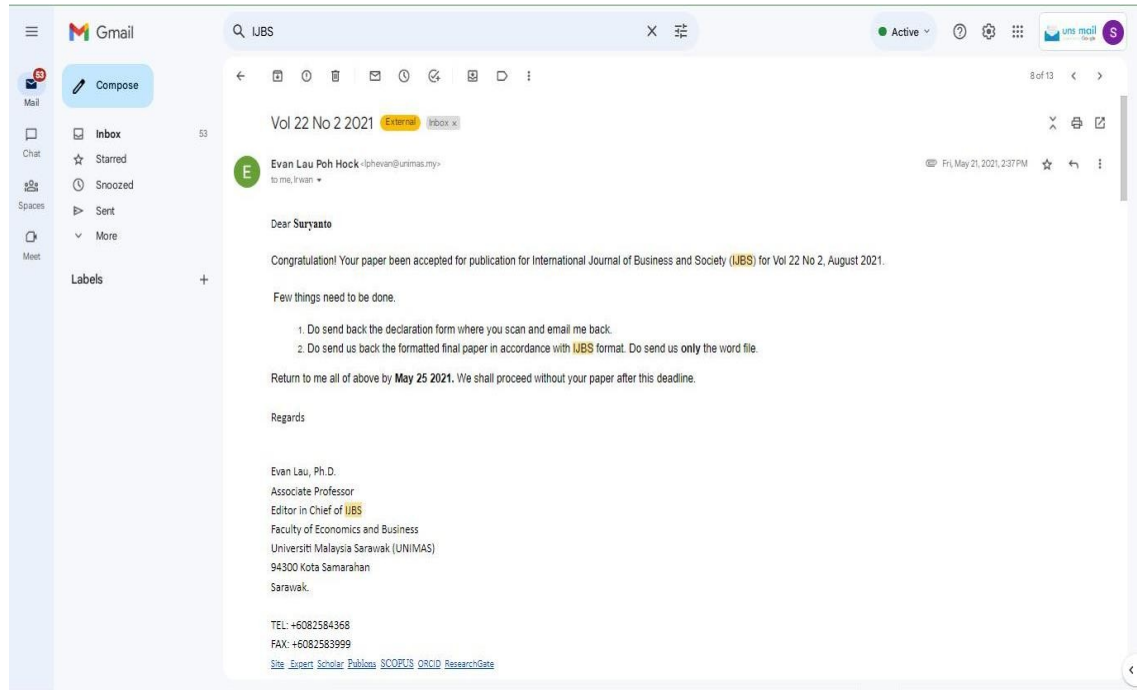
Gmail

IJBS

Active

uns mail

S

53

Mail

Chat

Spaces

Meet

Compose

Inbox 53

Starred

Snoozed

Sent

More

Labels +

8 of 13

Vol 22 No 2 2021 External Inbox ×

E

Evan Lau Poh Hock <lphevan@unimas.my>

to me, Irwan

Fri, May 21, 2021, 2:37 PM

Dear **Suryanto**

Congratulation! Your paper been accepted for publication for International Journal of Business and Society (IJBS) for Vol 22 No 2, August 2021.

Few things need to be done.

1. Do send back the declaration form where you scan and email me back.
2. Do send us back the formatted final paper in accordance with IJBS format. Do send us **only** the word file.

Return to me all of above by **May 25 2021.** We shall proceed without your paper after this deadline.

Regards

Evan Lau, Ph.D.
Associate Professor
Editor in Chief of IJBS
Faculty of Economics and Business
Universiti Malaysia Sarawak (UNIMAS)
94300 Kota Samarahan
Sarawak.

TEL: +6082584368
FAX: +6082583999
Site Expert Scholar Publons SCOPUS ORCID ResearchGate